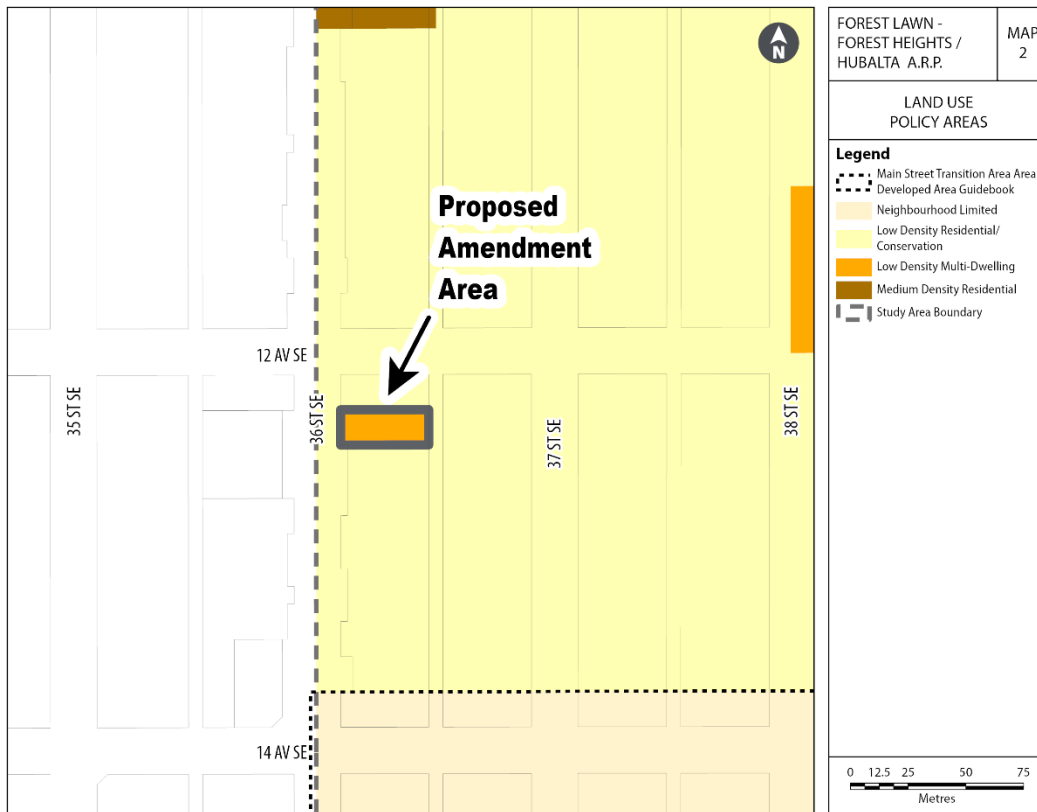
N

Proposed Amendment Area

12 AV SE

35 ST SE

36 ST SE

37 ST SE

38 ST SE

14 AV SE

FOREST LAWN - FOREST HEIGHTS / HUBALTA A.R.P.

MAP 2

LAND USE POLICY AREAS

Legend

Main Street Transition Area Area Developed Area Guidebook

Neighbourhood Limited

Low Density Residential/ Conservation

Low Density Multi-Dwelling

Medium Density Residential

Study Area Boundary

0 12.5 25 50 75

Metres